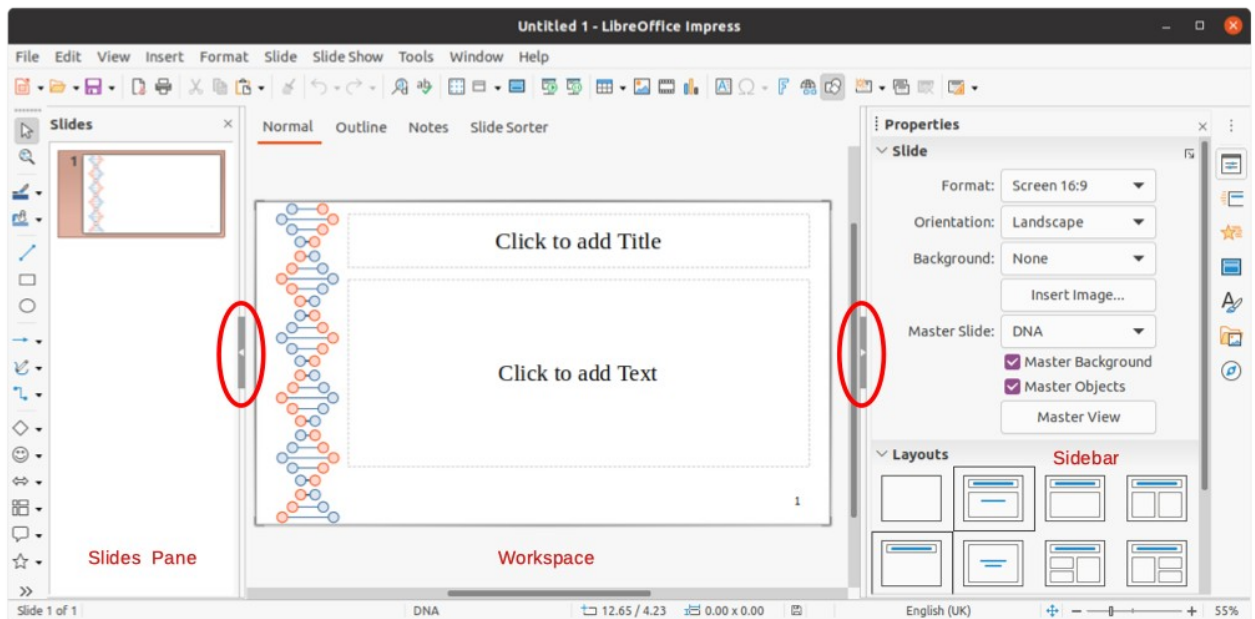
Untitled 1 - LibreOffice Impress

File Edit View Insert Format Slide Slide Show Tools Window Help

Slides ×

1

Normal Outline Notes Slide Sorter

Click to add Title

Click to add Text

1

Properties ×

Slide

Format: Screen 16:9

Orientation: Landscape

Background: None

Insert Image...

Master Slide: DNA

Master Background

Master Objects

Master View

Layouts

Sidebar

Slides Pane

Workspace

Slide 1 of 1 DNA 12.65 / 4.23 0.00 x 0.00 English (UK) 55%